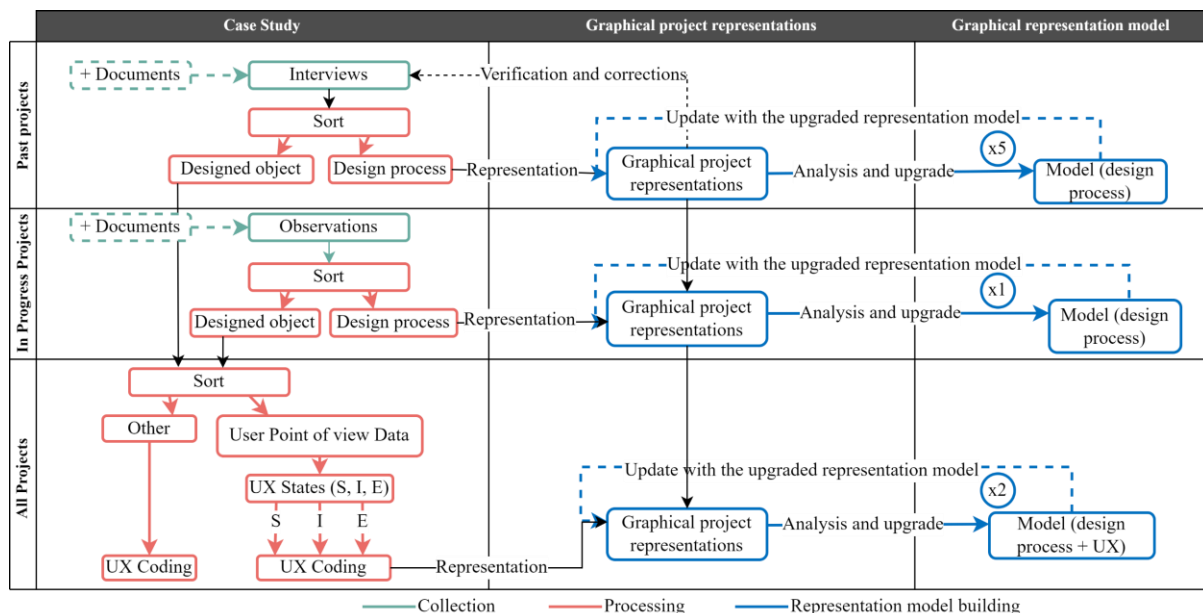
| | Case Study | Graphical project representations | Graphical representation model |
|---|---|---|---|
| Past projects | + Documents, Interviews, Sort, Designed object, Design process | Verification and corrections, Update with the upgraded representation model, Representation, Graphical project representations, Analysis and upgrade | x5, Model (design process) |
| In Progress Projects | + Documents, Observations, Sort, Designed object, Design process | Update with the upgraded representation model, Representation, Graphical project representations, Analysis and upgrade | x1, Model (design process) |
| All Projects | Sort, Other, User Point of view Data, UX States (S, I, E), S, I, E, UX Coding, UX Coding | Update with the upgraded representation model, Representation, Graphical project representations, Analysis and upgrade | x2, Model (design process + UX) |

Collection
Processing
Representation model building